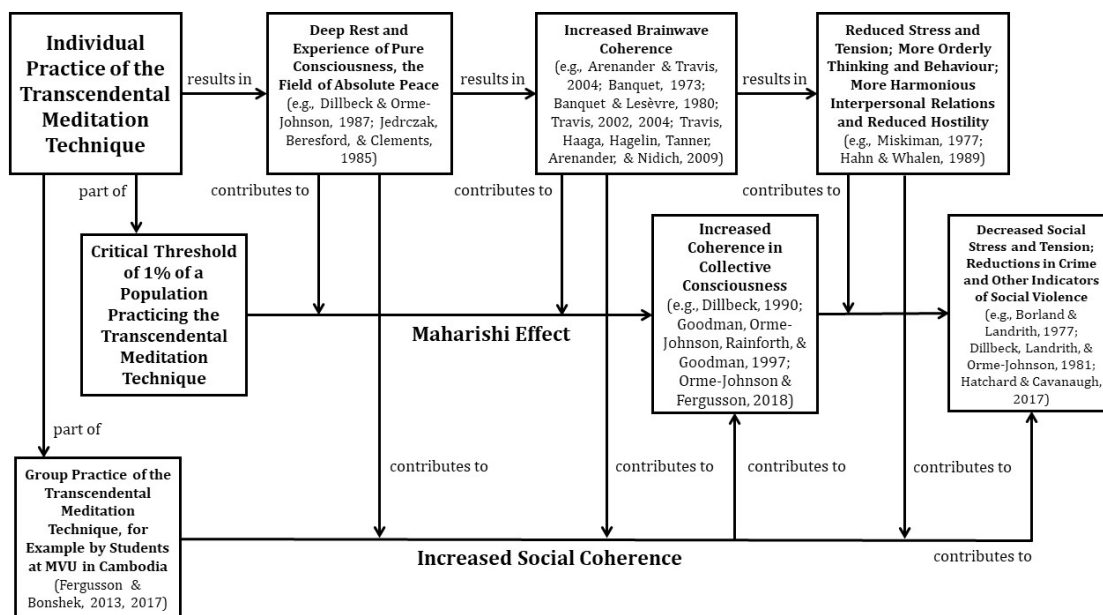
Individual Practice of the Transcendental Meditation Technique

results in

Deep Rest and Experience of Pure Consciousness, the Field of Absolute Peace (e.g., Dillbeck & Orme-Johnson, 1987; Jedrczak, Beresford, & Clements, 1985)

results in

Increased Brainwave Coherence (e.g., Arenander & Travis, 2004; Banquet, 1973; Banquet & Lesèvre, 1980; Travis, 2002, 2004; Travis, Haaga, Hagelin, Tanner, Arenander, & Nidich, 2009)

results in

Reduced Stress and Tension; More Orderly Thinking and Behaviour; More Harmonious Interpersonal Relations and Reduced Hostility (e.g., Miskiman, 1977; Hahn & Whalen, 1989)

part of

contributes to

contributes to

contributes to

Critical Threshold of 1% of a Population Practicing the Transcendental Meditation Technique

Maharishi Effect

Increased Coherence in Collective Consciousness (e.g., Dillbeck, 1990; Goodman, Orme-Johnson, Rainforth, & Goodman, 1997; Orme-Johnson & Fergusson, 2018)

Decreased Social Stress and Tension; Reductions in Crime and Other Indicators of Social Violence (e.g., Borland & Landrith, 1977; Dillbeck, Landrith, & Orme-Johnson, 1981; Hatchard & Cavanaugh, 2017)

part of

contributes to

contributes to

contributes to

contributes to

Group Practice of the Transcendental Meditation Technique, for Example by Students at MVU in Cambodia (Fergusson & Bonshek, 2013, 2017)

Increased Social Coherence

contributes to